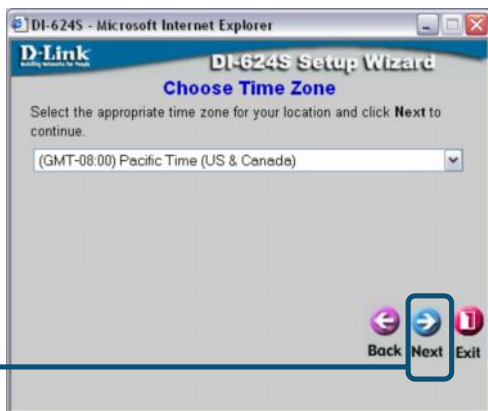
DI-624S - Microsoft Internet Explorer

D-Link
Building Networks for People

DI-624S Setup Wizard

Choose Time Zone

Select the appropriate time zone for your location and click **Next** to continue.

(GMT-08:00) Pacific Time (US & Canada)

Back Next Exit